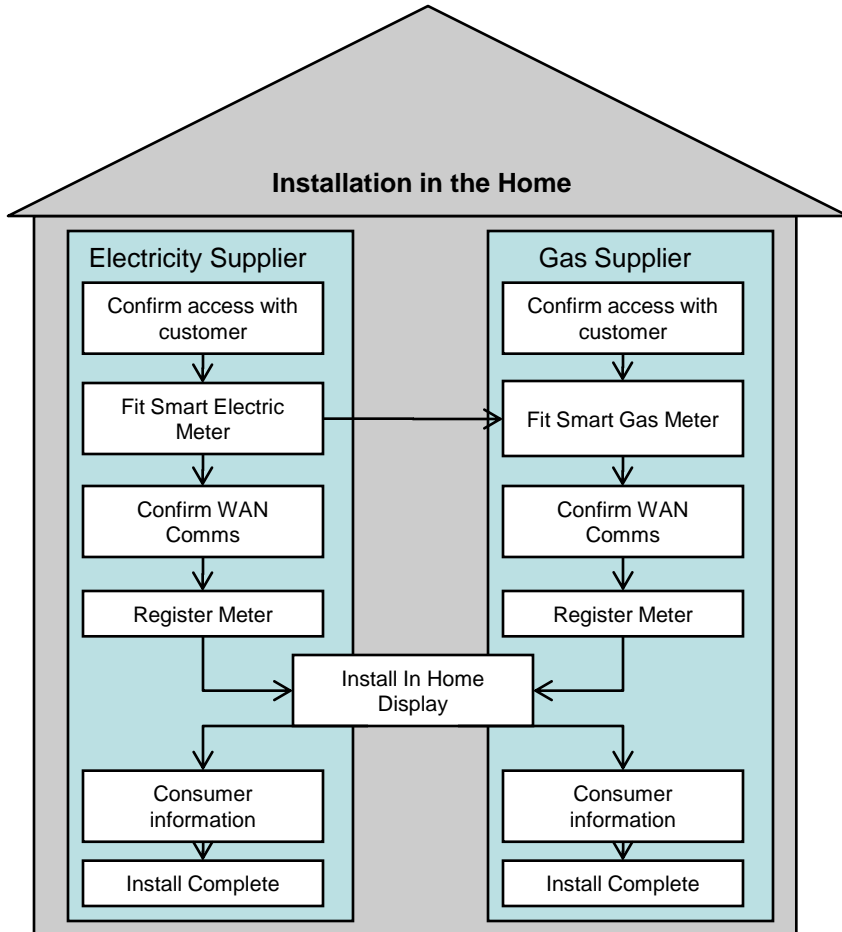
Installation in the Home

Electricity Supplier

Confirm access with customer

Fit Smart Electric Meter

Confirm WAN Comms

Register Meter

Gas Supplier

Confirm access with customer

Fit Smart Gas Meter

Confirm WAN Comms

Register Meter

Install In Home Display

Consumer information

Install Complete

Consumer information

Install Complete